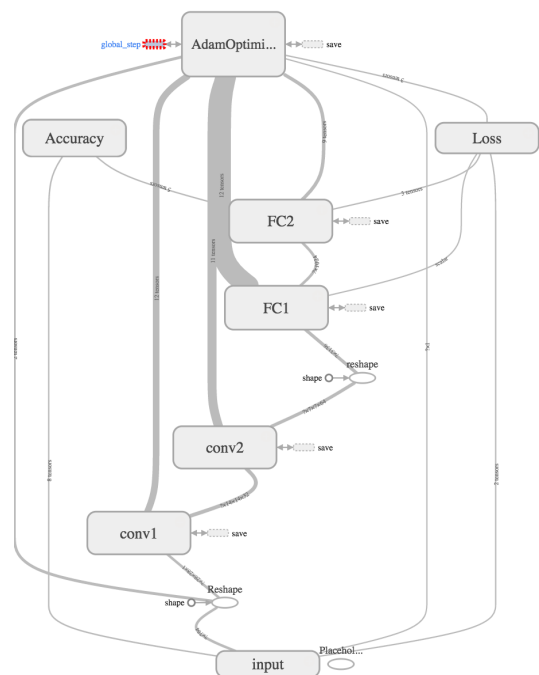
global_step
AdamOptimi...
save
Accuracy
Loss
FC2
save
FC1
save
reshape
shape
conv2
save
conv1
save
Reshape
shape
input
Placehoi...
12 tensors
11 tensors
12 tensors
8 tensors
2 tensors
2 tensors
3 tensors